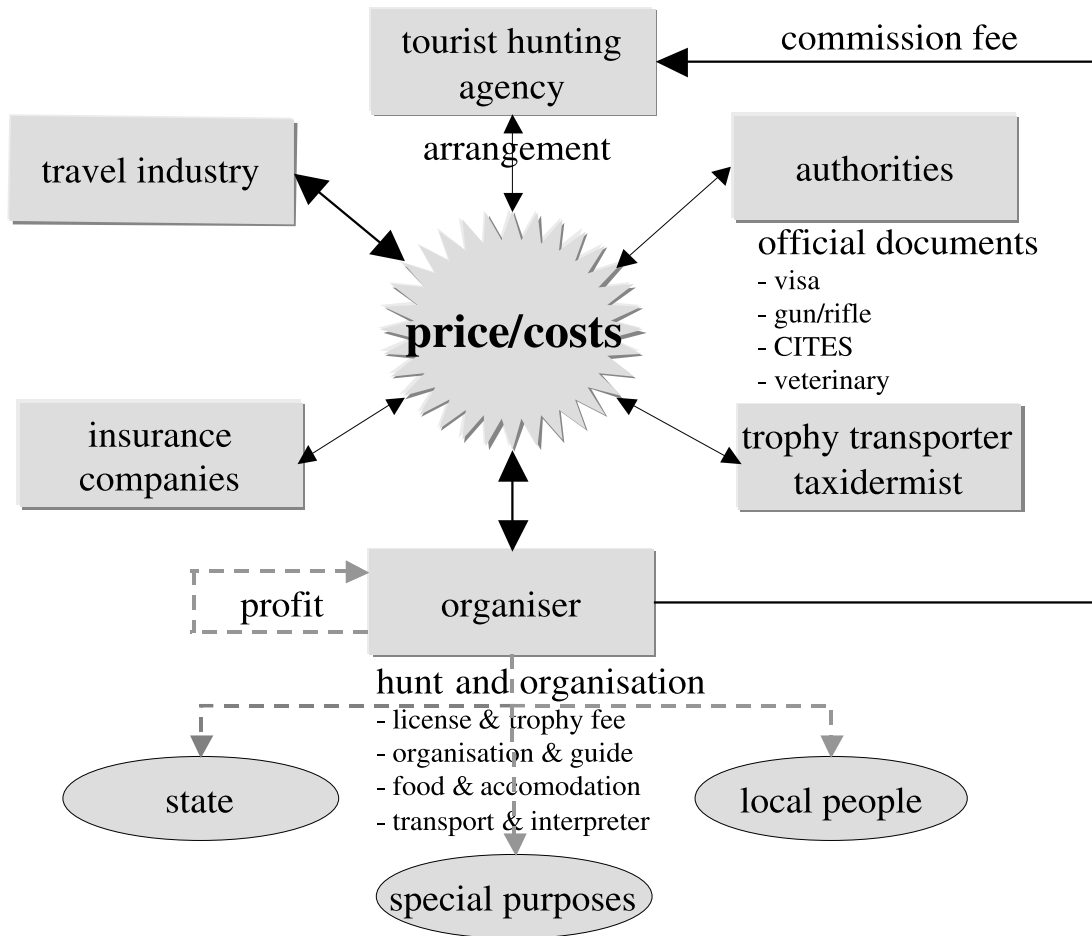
tourist hunting agency

commission fee

arrangement

travel industry

authorities

official documents
- visa
- gun/rifle
- CITES
- veterinary

price/costs

insurance companies

trophy transporter taxidermist

profit

organiser

hunt and organisation
- license & trophy fee
- organisation & guide
- food & accomodation
- transport & interpreter

state

local people

special purposes